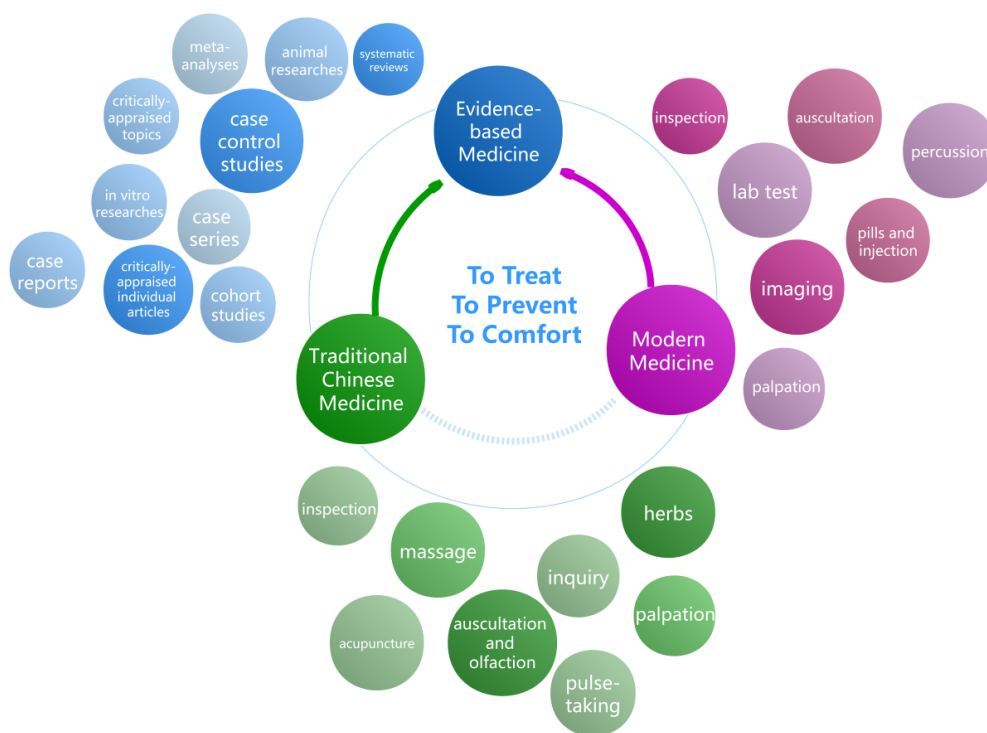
meta-analyses

animal researches

systematic reviews

critically-appraised topics

case control studies

in vitro researches

case series

case reports

critically-appraised individual articles

cohort studies

Evidence-based Medicine

inspection

auscultation

percussion

lab test

pills and injection

imaging

palpation

To Treat
To Prevent
To Comfort

Modern Medicine

Traditional Chinese Medicine

inspection

massage

herbs

inquiry

palpation

acupuncture

auscultation and olfaction

pulse-taking